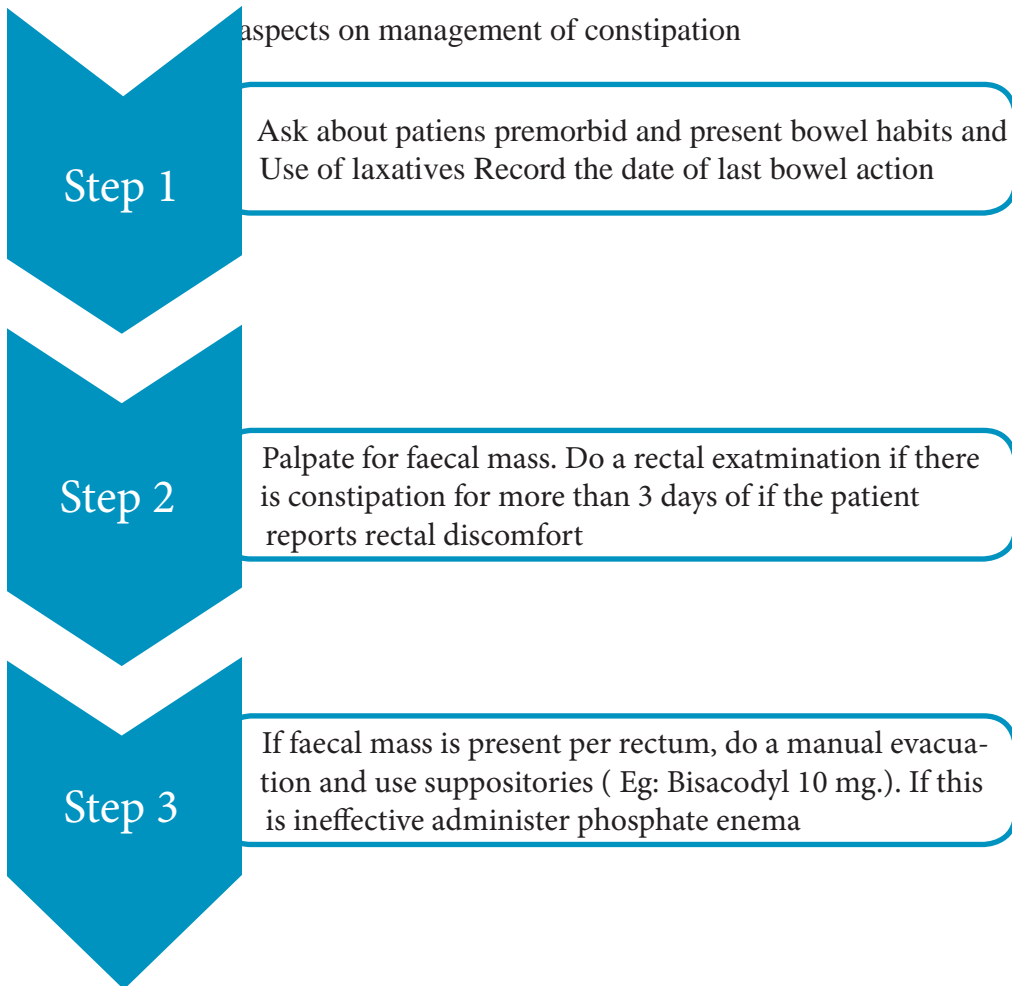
aspects on management of constipation

Step 1

Ask about patiens premorbid and present bowel habits and Use of laxatives Record the date of last bowel action

Step 2

Palpate for faecal mass. Do a rectal exatmination if there is constipation for more than 3 days of if the patient reports rectal discomfort

Step 3

If faecal mass is present per rectum, do a manual evacuation and use suppositories ( Eg: Bisacodyl 10 mg.). If this is ineffective administer phosphate enema